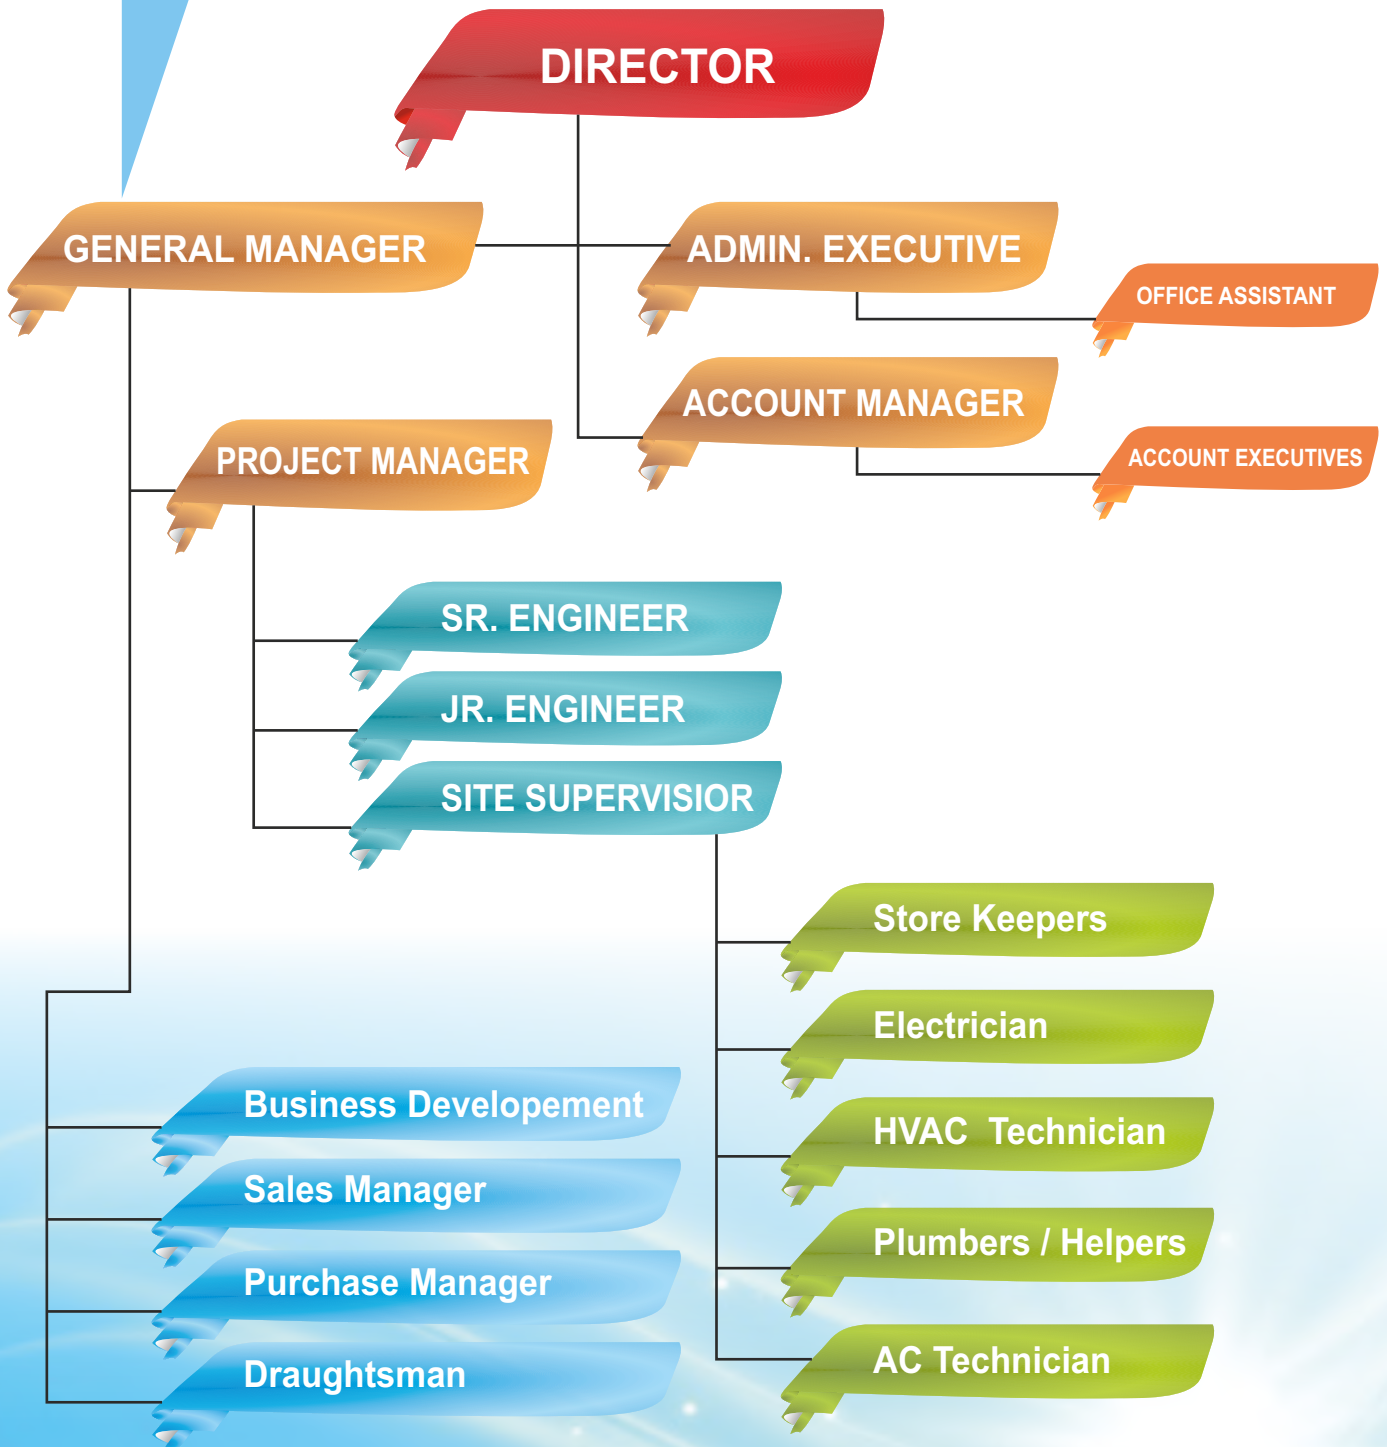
DIRECTOR

GENERAL MANAGER

ADMIN. EXECUTIVE

OFFICE ASSISTANT

ACCOUNT MANAGER

ACCOUNT EXECUTIVES

PROJECT MANAGER

SR. ENGINEER

JR. ENGINEER

SITE SUPERVISIOR

Store Keepers

Electrician

HVAC Technician

Plumbers / Helpers

AC Technician

Business Developement

Sales Manager

Purchase Manager

Draughtsman